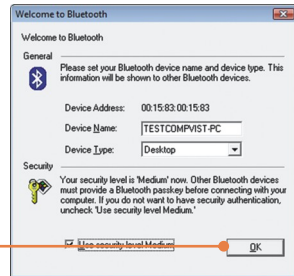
Welcome to Bluetooth

Welcome to Bluetooth

General

Please set your Bluetooth device name and device type. This information will be shown to other Bluetooth devices.

Device Address: 00:15:83:00:15:83

Device Name: TESTCOMPVIST-PC

Device Type: Desktop

Security

Your security level is 'Medium' now. Other Bluetooth devices must provide a Bluetooth passkey before connecting with your computer. If you do not want to have security authentication, uncheck 'Use security level Medium.'

Use security level Medium

OK